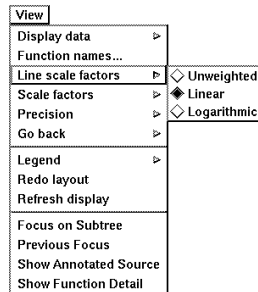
View

Display data

Function names...

Line scale factors

Scale factors

Precision

Go back

Legend

Redo layout

Refresh display

Focus on Subtree

Previous Focus

Show Annotated Source

Show Function Detail

Unweighted

Linear

Logarithmic